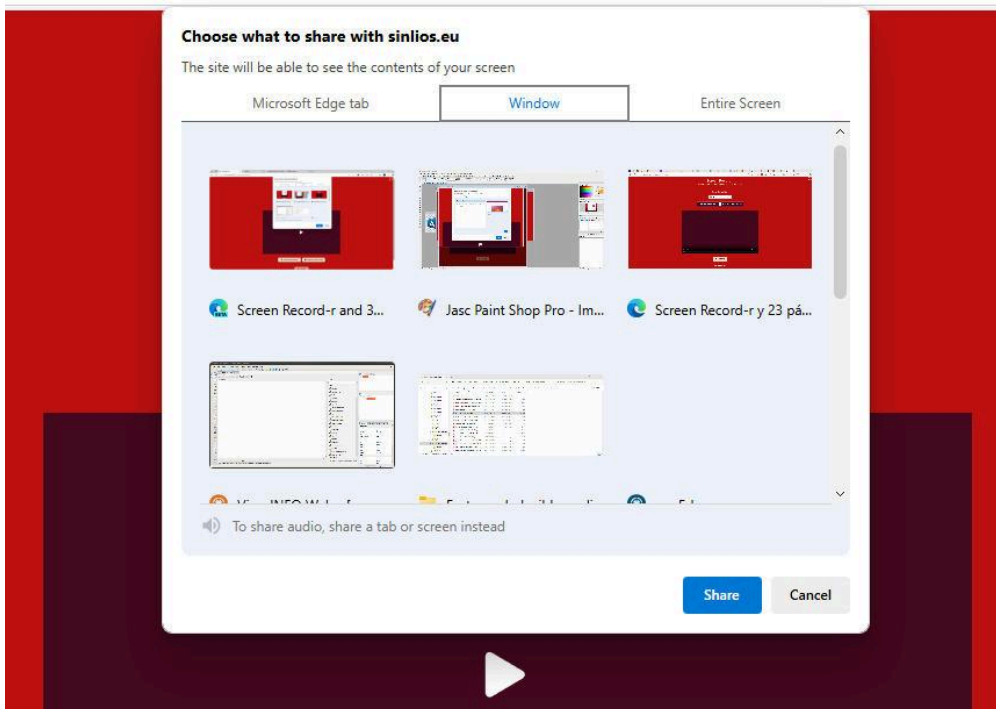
Choose what to share with sinlios.eu

The site will be able to see the contents of your screen

Microsoft Edge tab

Window

Entire Screen

Screen Record-r and 3...

Jasc Paint Shop Pro - Im...

Screen Record-r y 23 pá...

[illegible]

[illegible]

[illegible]

To share audio, share a tab or screen instead

Share

Cancel